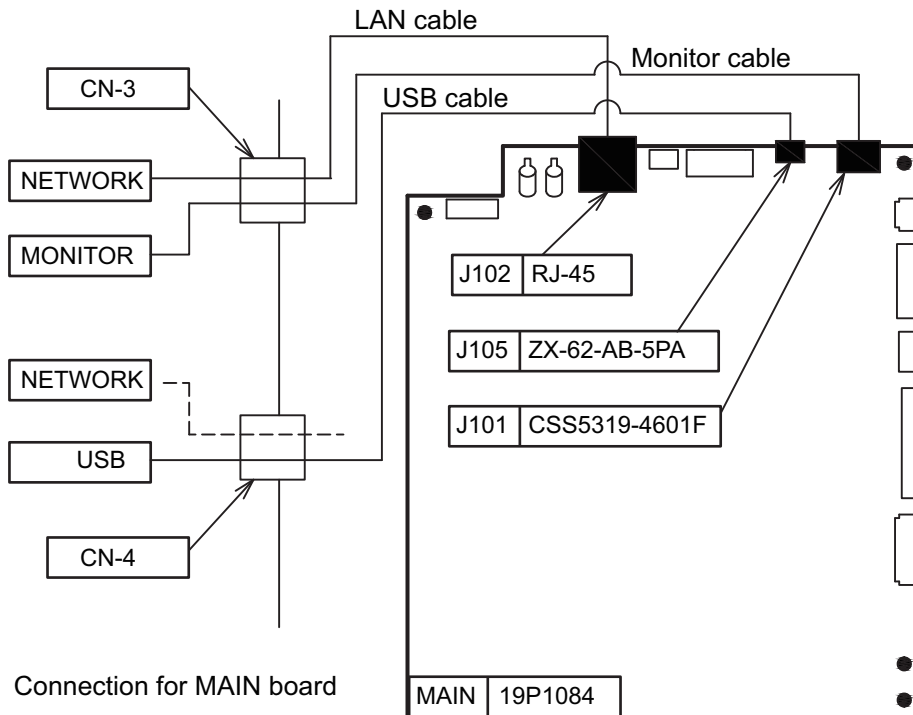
LAN cable

Monitor cable

USB cable

CN-3

NETWORK

MONITOR

NETWORK

USB

CN-4

| J102 | RJ-45 |
|---|---|

| J105 | ZX-62-AB-5PA |
|---|---|

| J101 | CSS5319-4601F |
|---|---|

Connection for MAIN board

| MAIN | 19P1084 |
|---|---|